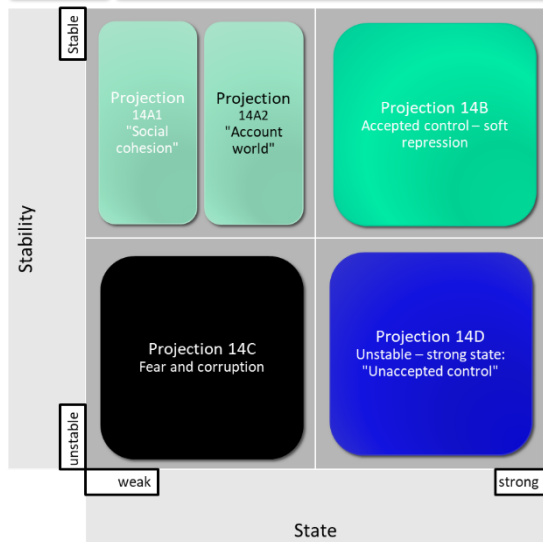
Stable

Stability

unstable

Projection 14A1 "Social cohesion"

Projection 14A2 "Account world"

Projection 14B Accepted control – soft repression

Projection 14C Fear and corruption

Projection 14D Unstable – strong state: "Unaccepted control"

weak

strong

State